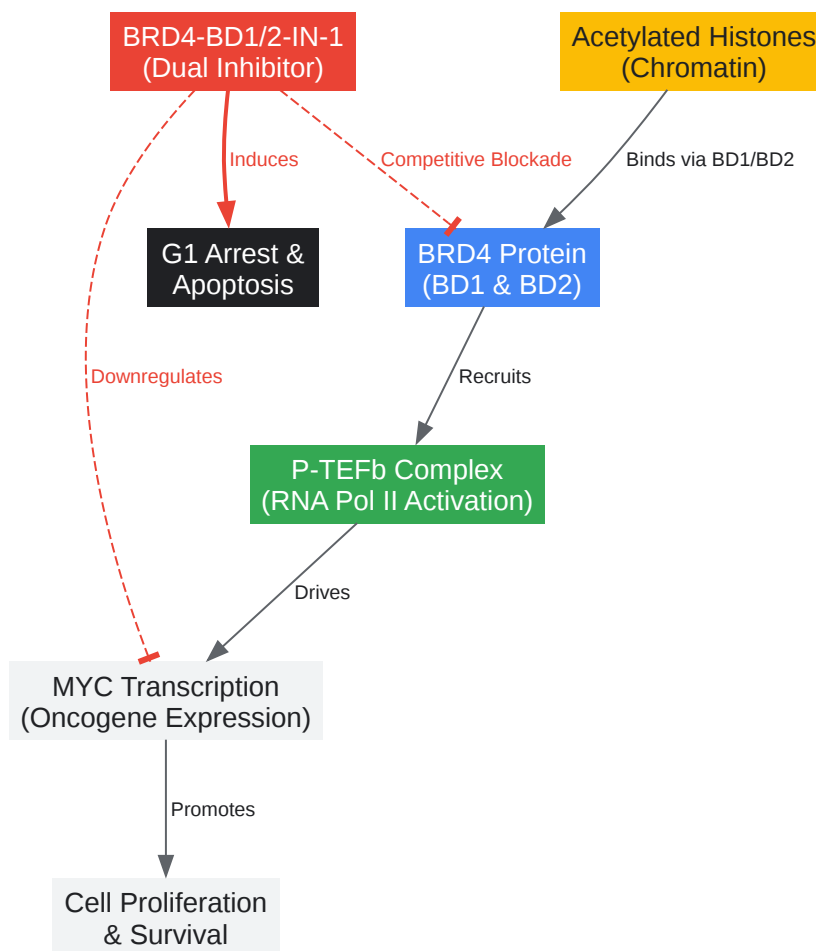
BRD4-BD1/2-IN-1
(Dual Inhibitor)

Acetylated Histones
(Chromatin)

Induces

Competitive Blockade

Binds via BD1/BD2

G1 Arrest &
Apoptosis

BRD4 Protein
(BD1 & BD2)

Downregulates

Recruits

P-TEFb Complex
(RNA Pol II Activation)

Drives

MYC Transcription
(Oncogene Expression)

Promotes

Cell Proliferation
& Survival